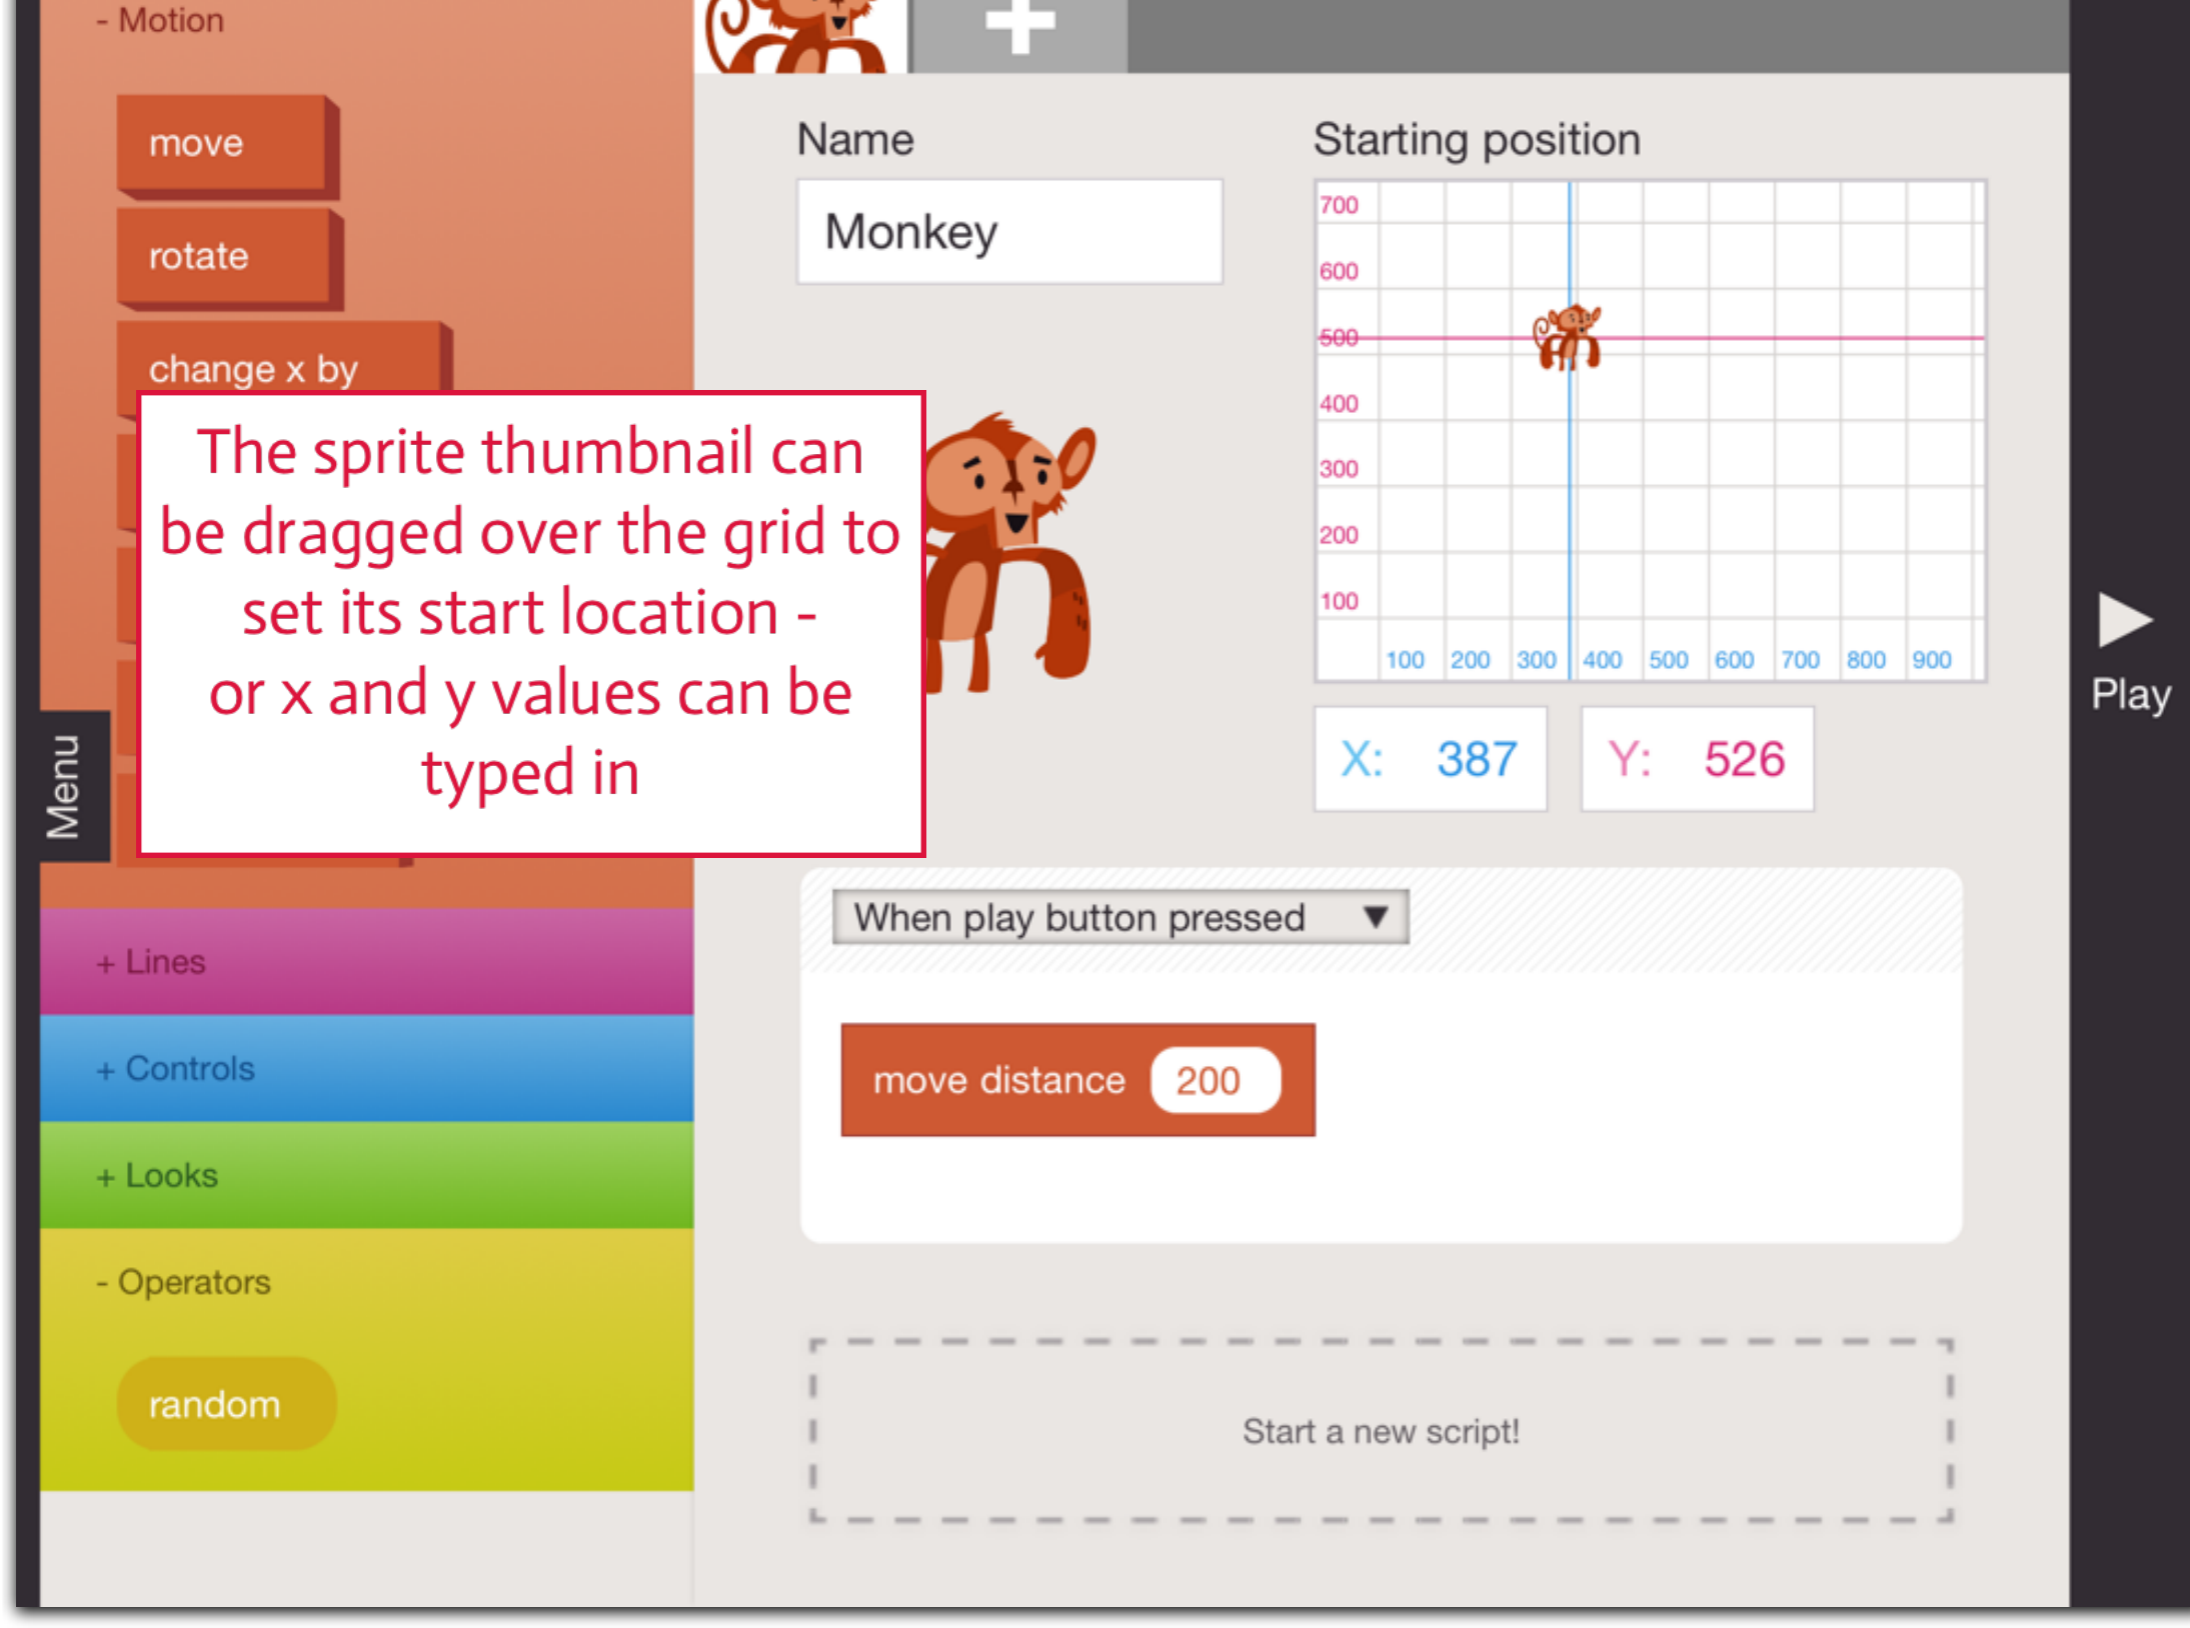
- Motion

move

rotate

change x by

The sprite thumbnail can be dragged over the grid to set its start location - or x and y values can be typed in

Menu

+ Lines

+ Controls

+ Looks

- Operators

random

Name

Monkey

Starting position

700
600
500
400
300
200
100
100 200 300 400 500 600 700 800 900

X: 387

Y: 526

Play

When play button pressed ▼

move distance 200

Start a new script!